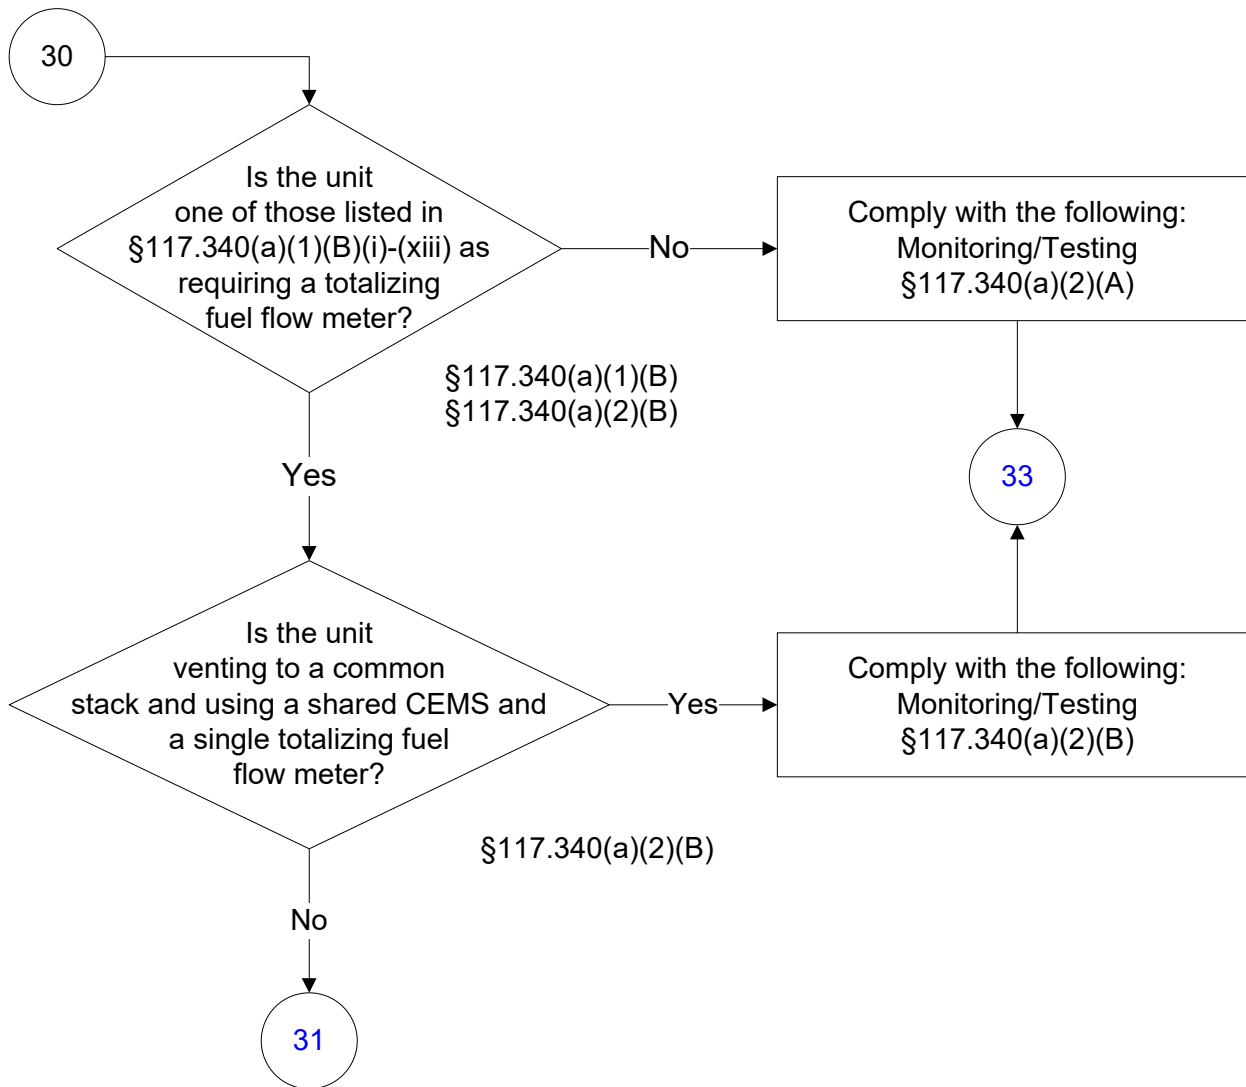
30

Is the unit one of those listed in §117.340(a)(1)(B)(i)-(xiii) as requiring a totalizing fuel flow meter?

§117.340(a)(1)(B)
§117.340(a)(2)(B)

No

Comply with the following:
Monitoring/Testing
§117.340(a)(2)(A)

33

Yes

Is the unit venting to a common stack and using a shared CEMS and a single totalizing fuel flow meter?

§117.340(a)(2)(B)

Yes

Comply with the following:
Monitoring/Testing
§117.340(a)(2)(B)

No

31